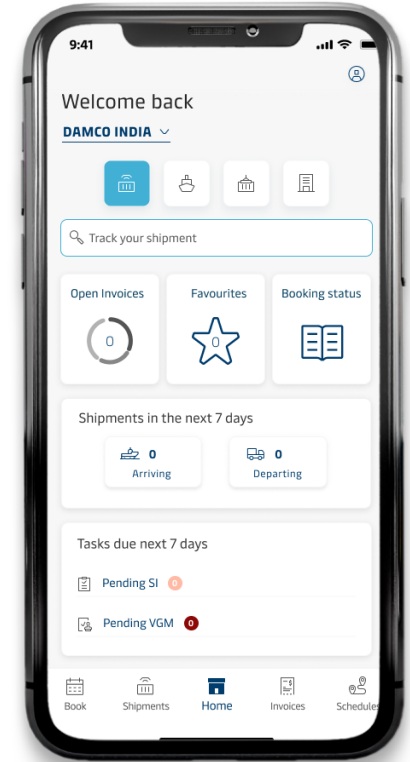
9:41

Welcome back

DAMCO INDIA

Track your shipment

Open Invoices
0

Favourites
0

Booking status

Shipments in the next 7 days

0
Arriving

0
Departing

Tasks due next 7 days

Pending SI 0

Pending VGM 0

Book
Shipments
Home
Invoices
Schedules